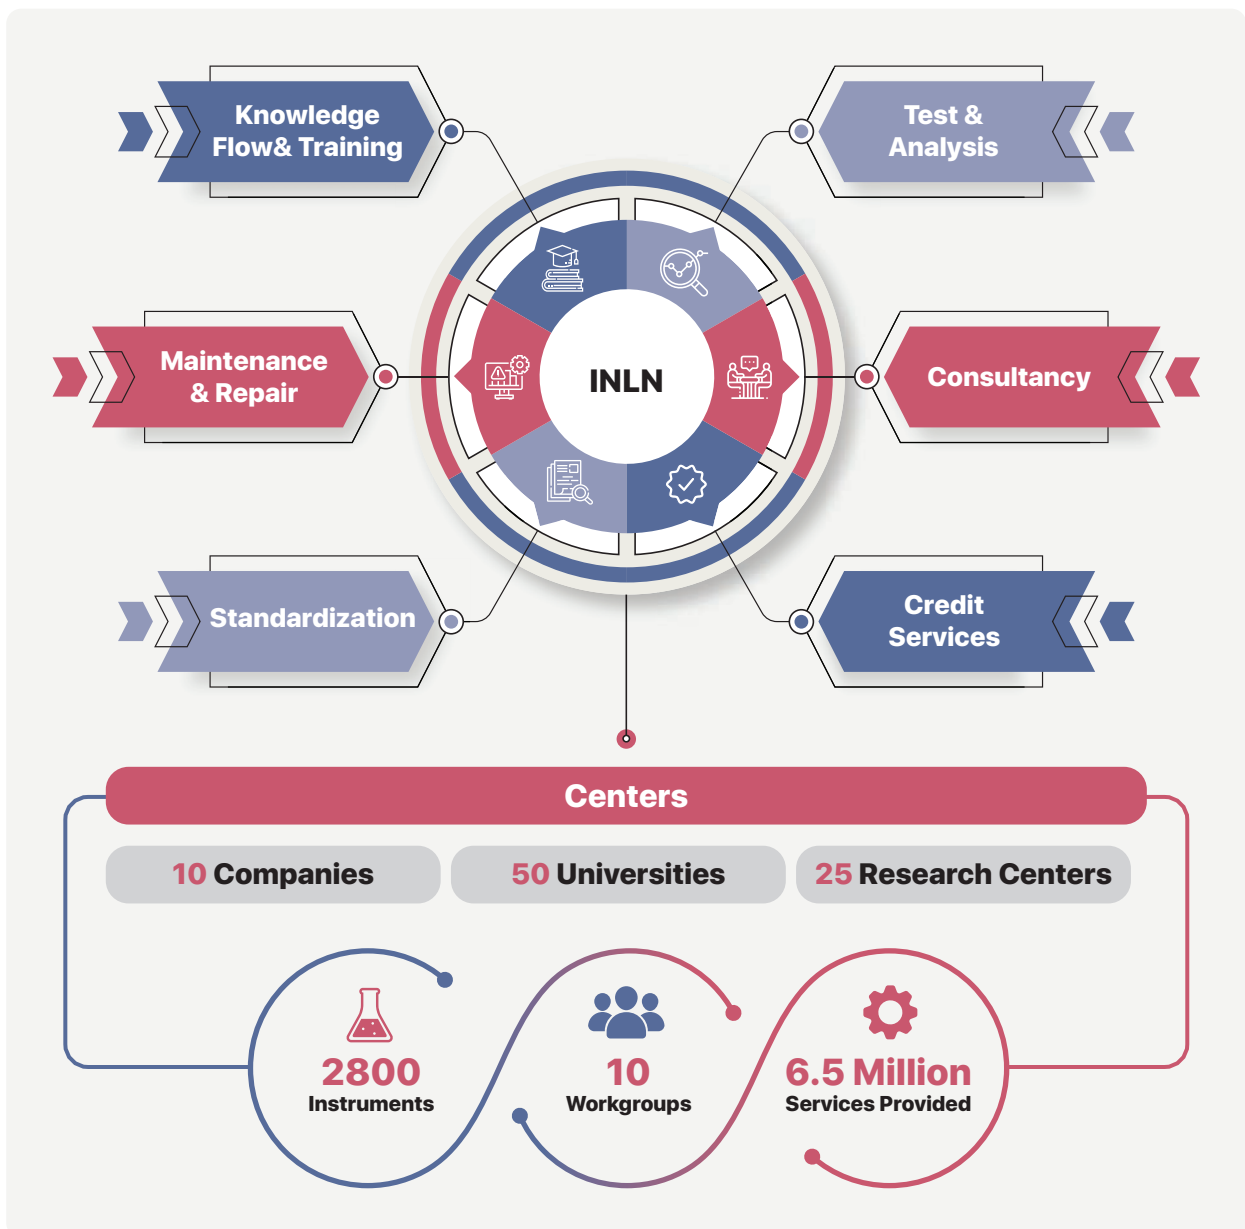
Knowledge Flow& Training

Test & Analysis

Maintenance & Repair

INLN

Consultancy

Standardization

Credit Services

Centers

10 Companies

50 Universities

25 Research Centers

2800
Instruments

10
Workgroups

6.5 Million
Services Provided